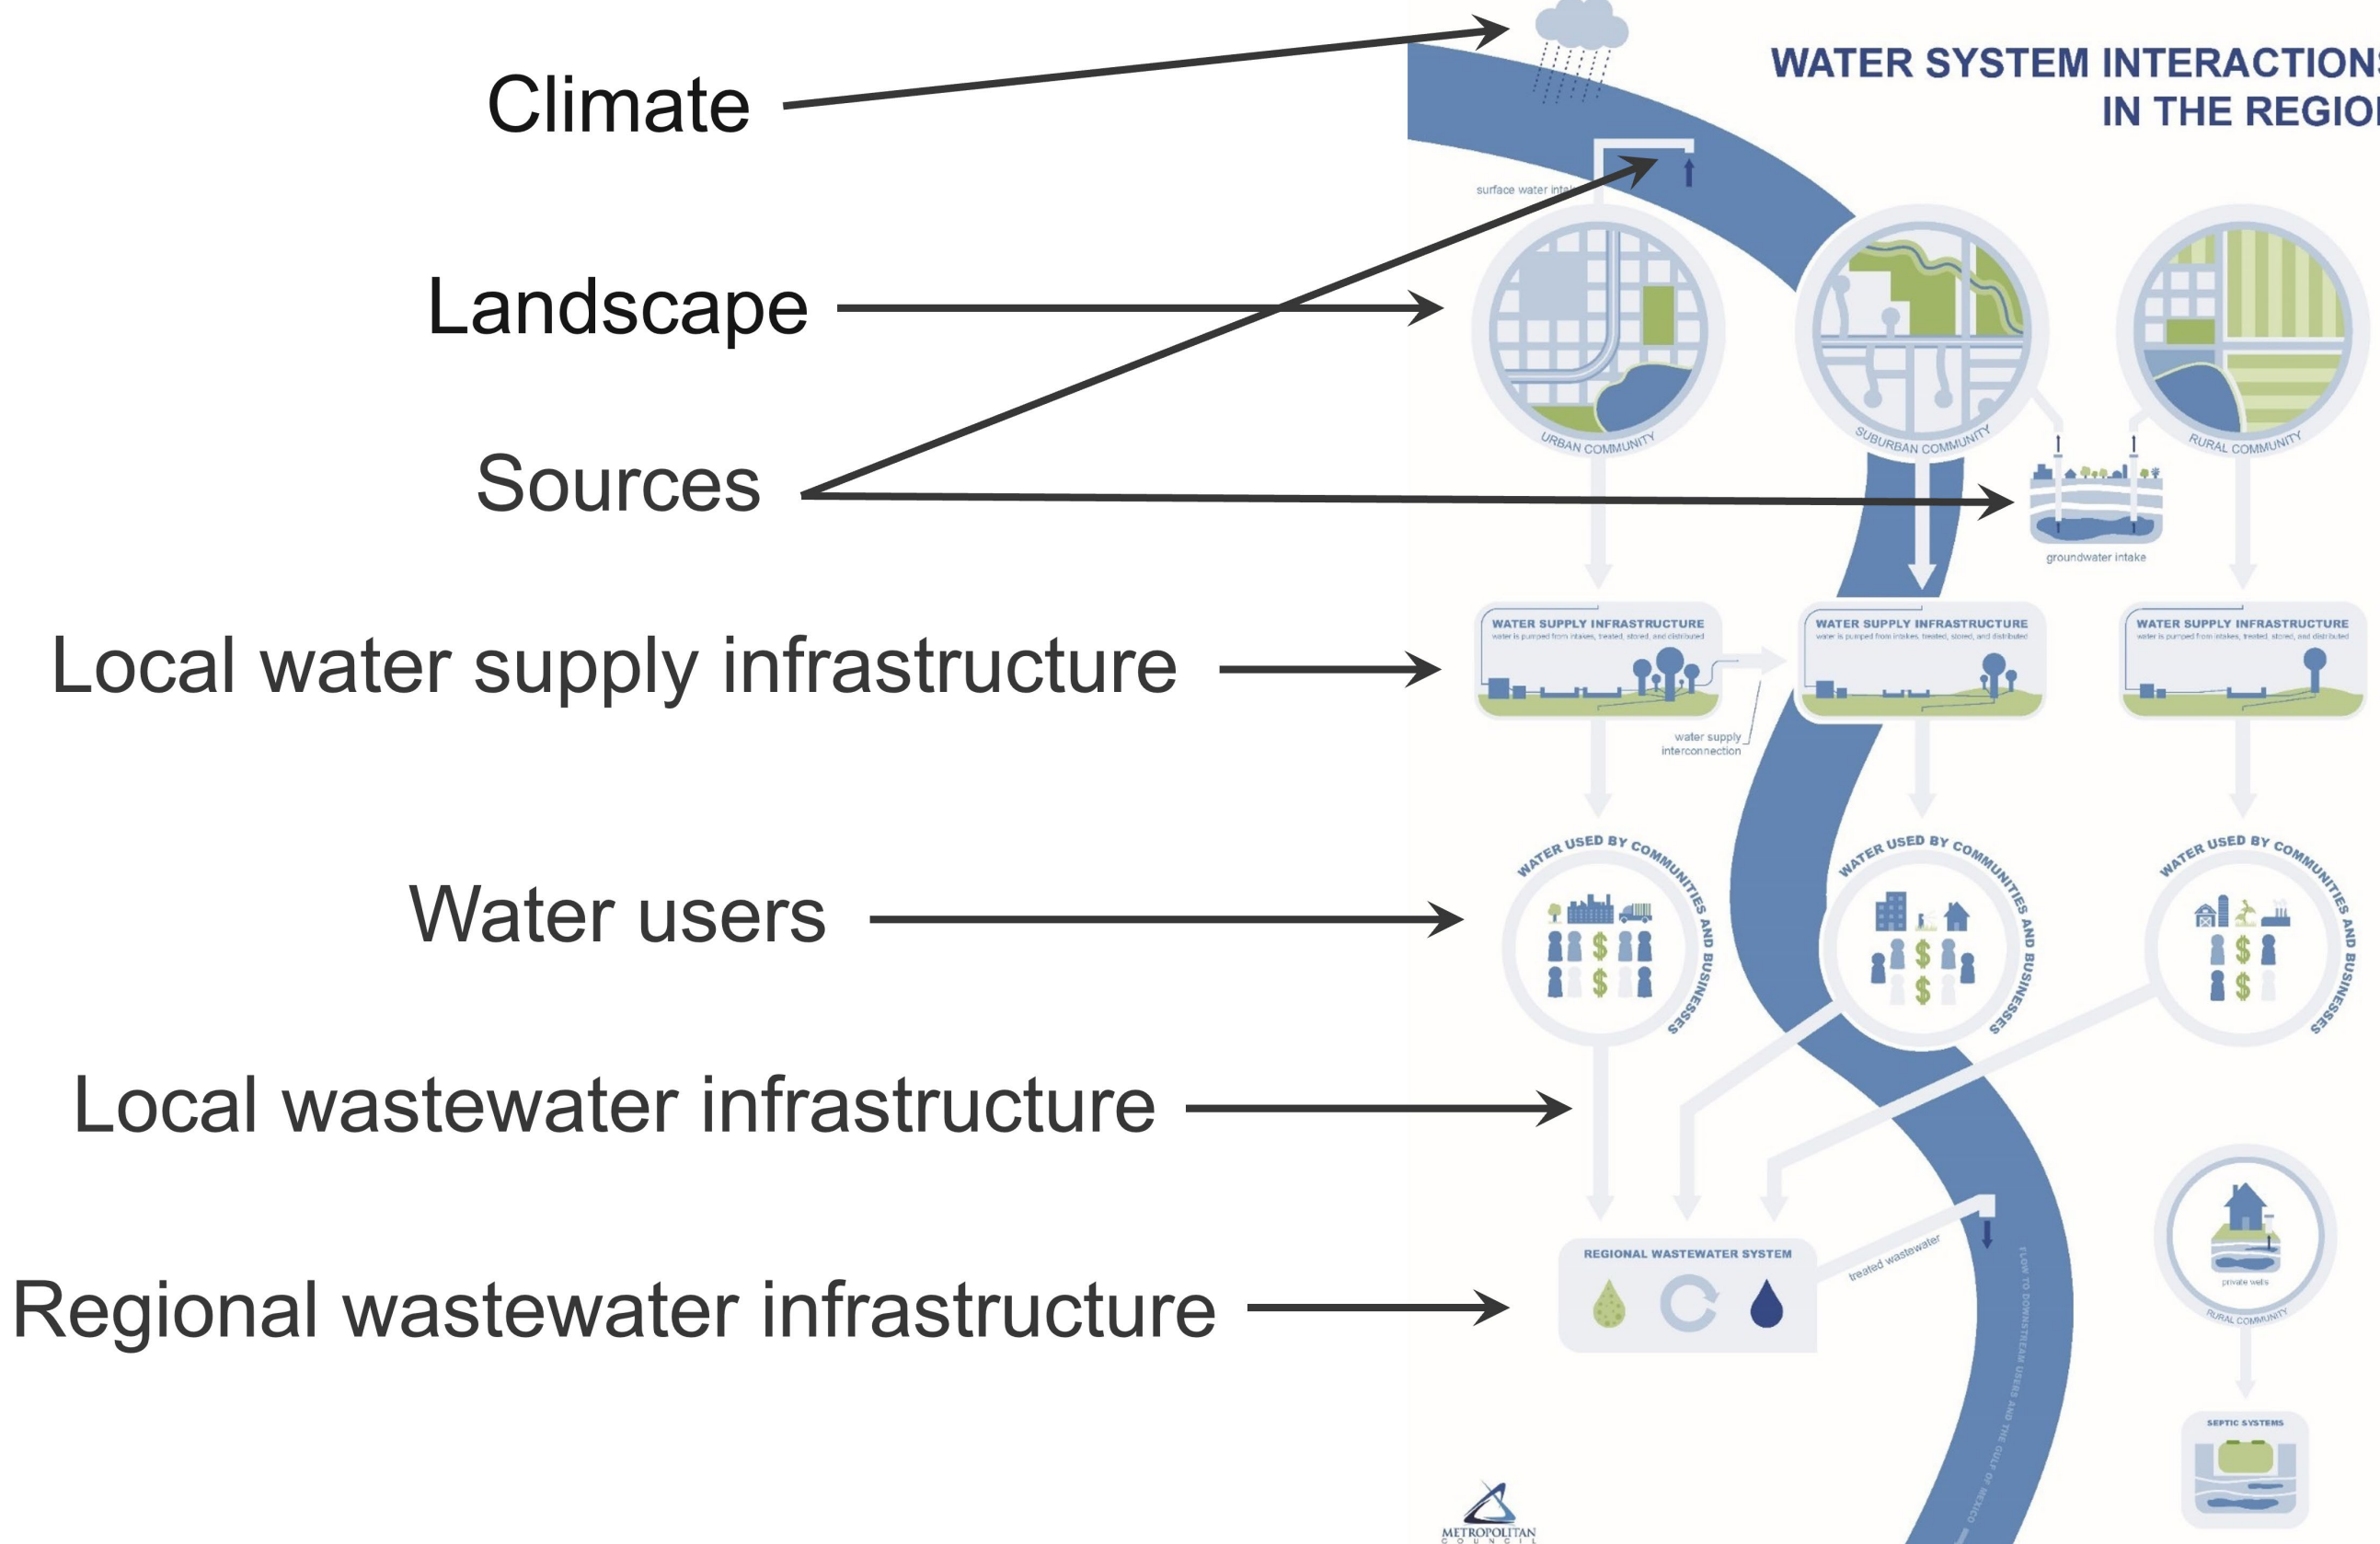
Climate

Landscape

Sources

Local water supply infrastructure

Water users

Local wastewater infrastructure

Regional wastewater infrastructure

WATER SYSTEM INTERACTION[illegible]
IN THE REGIO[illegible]

surface water inta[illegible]

URBAN COMMUNITY

SUBURBAN COMMUNITY

RURAL COMMUNITY

groundwater intake

WATER SUPPLY INFRASTRUCTURE
water is pumped from intakes, treated, stored, and distributed

WATER SUPPLY INFRASTRUCTURE
water is pumped from intakes, treated, stored, and distributed

WATER SUPPLY INFRASTRUCTURE
water is pumped from intakes, treated, stored, and distributed

water supply interconnection

WATER USED BY COMMUNITIES AND BUSINESSES

WATER USED BY COMMUNITIES AND BUSINESSES

WATER USED BY COMMUNITIES AND BUSINESSES

REGIONAL WASTEWATER SYSTEM

treated wastewater

FLOW TO DOWNSTREAM USERS AND THE GULF OF MEXICO

private wells

RURAL COMMUNITY

SEPTIC SYSTEMS

METROPOLITAN
COUNCIL